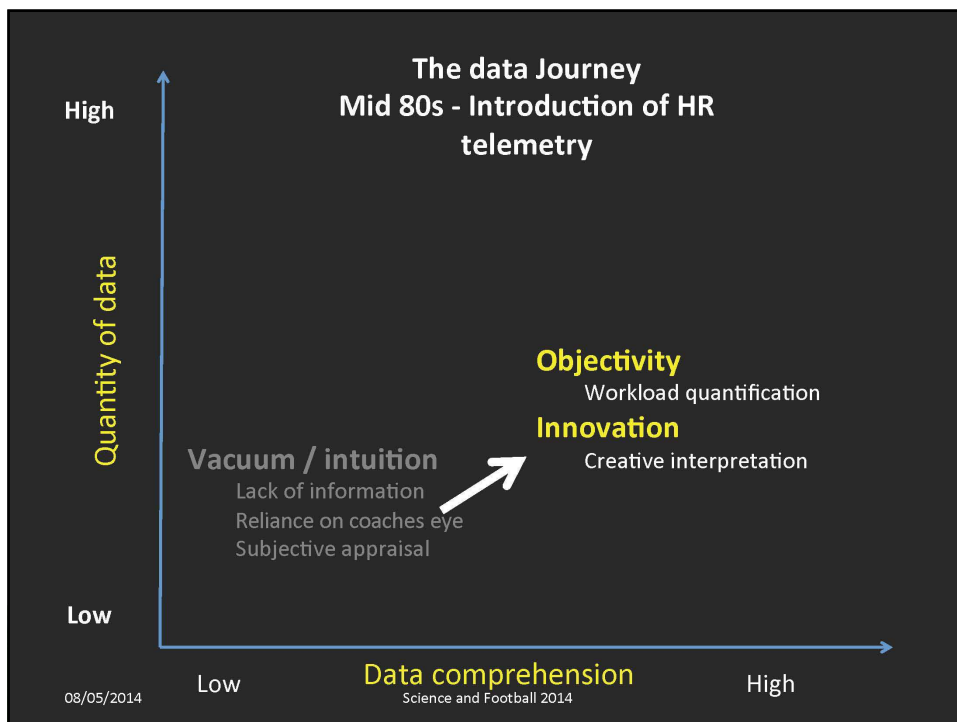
The data Journey
Mid 80s - Introduction of HR telemetry

High

Quantity of data

Low

Objectivity
Workload quantification
Innovation
Creative interpretation

Vacuum / intuition
Lack of information
Reliance on coaches eye
Subjective appraisal

Low
Data comprehension
High

08/05/2014
Science and Football 2014